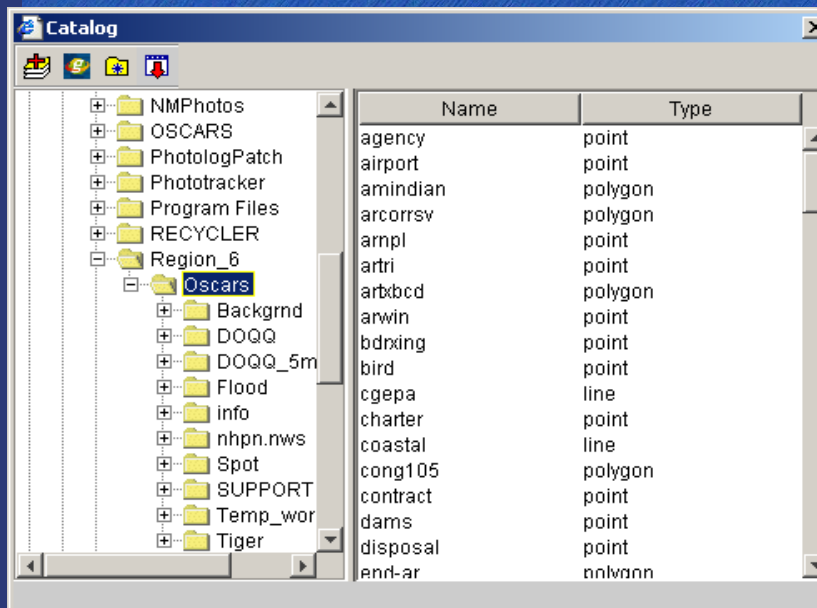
Catalog

NMPhotos
OSCARS
PhotologPatch
Phototracker
Program Files
RECYCLER
Region_6
Oscars
Backgrnd
DOQQ
DOQQ_5m
Flood
info
nhpn.nws
Spot
SUPPORT
Temp_wor
Tiger

| Name | Type |
|---|---|
| agency | point |
| airport | point |
| amindian | polygon |
| arcorrsv | polygon |
| arnpl | point |
| artri | point |
| artxbcd | polygon |
| arwin | point |
| bdrxing | point |
| bird | point |
| cgepa | line |
| charter | point |
| coastal | line |
| cong105 | polygon |
| contract | point |
| dams | point |
| disposal | point |
| end-ar | polygon |